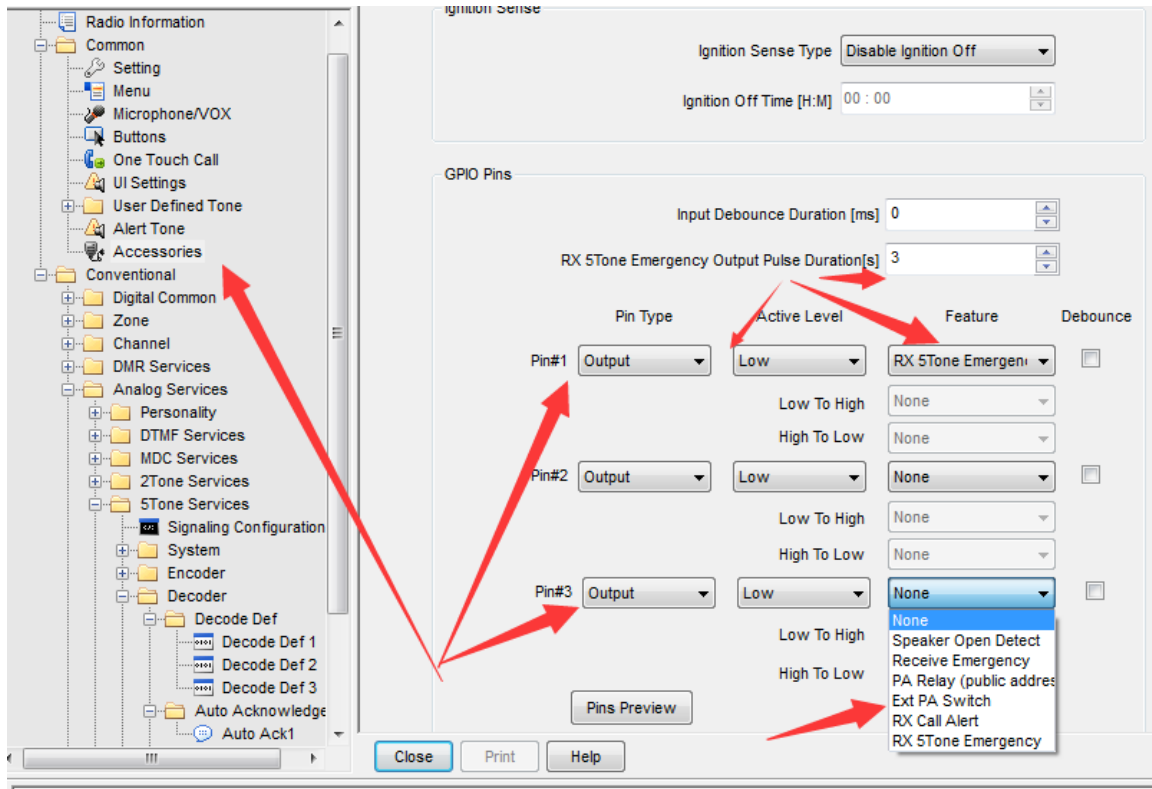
Radio Information
Common
Setting
Menu
Microphone/VOX
Buttons
One Touch Call
UI Settings
User Defined Tone
Alert Tone
Accessories
Conventional
Digital Common
Zone
Channel
DMR Services
Analog Services
Personality
DTMF Services
MDC Services
2Tone Services
5Tone Services
Signaling Configuration
System
Encoder
Decoder
Decode Def
Decode Def 1
Decode Def 2
Decode Def 3
Auto Acknowledge
Auto Ack1

Ignition Sense
Ignition Sense Type Disable Ignition Off
Ignition Off Time [H:M] 00 : 00

GPIO Pins
Input Debounce Duration [ms] 0
RX 5Tone Emergency Output Pulse Duration[s] 3

| | Pin Type | Active Level | Feature | Debounce |
|---|---|---|---|---|
| Pin#1 | Output | Low | RX 5Tone Emergen | |
| | | Low To High | None | |
| | | High To Low | None | |
| Pin#2 | Output | Low | None | |
| | | Low To High | None | |
| | | High To Low | None | |
| Pin#3 | Output | Low | None | |
| | | Low To High | | |
| | | High To Low | | |

None
Speaker Open Detect
Receive Emergency
PA Relay (public addres
Ext PA Switch
RX Call Alert
RX 5Tone Emergency

Pins Preview

Close Print Help